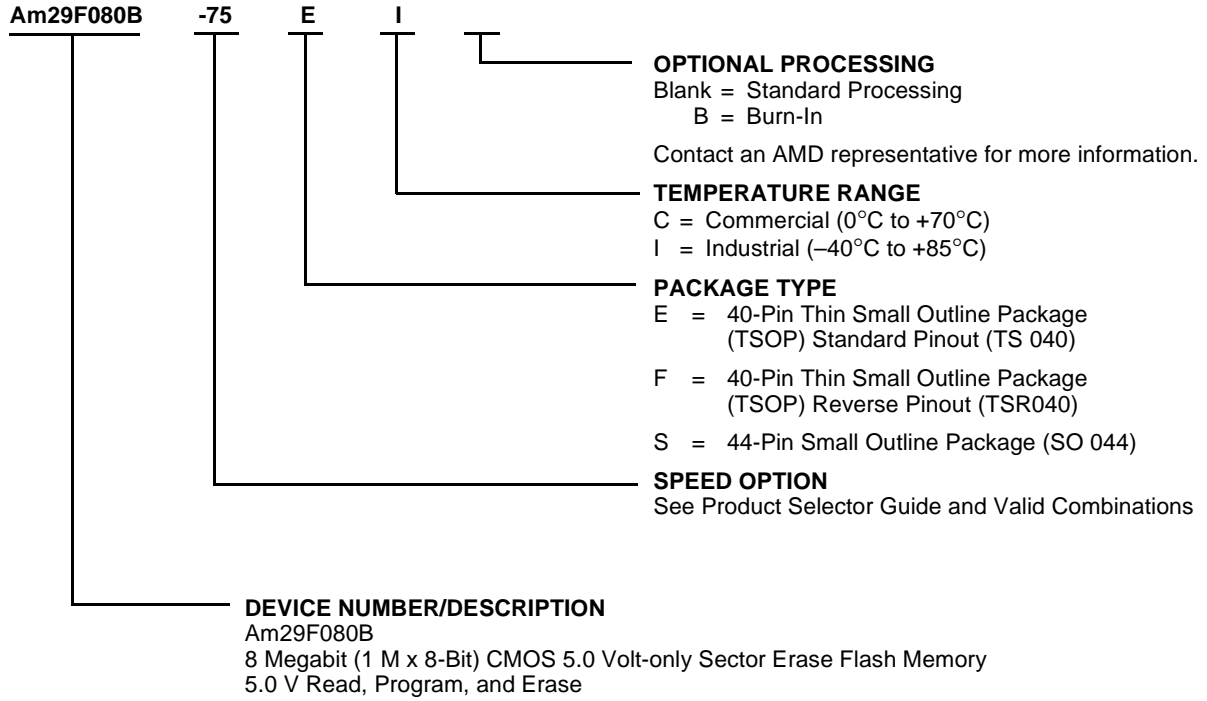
Am29F080B -75 E I

OPTIONAL PROCESSING
Blank = Standard Processing
B = Burn-In

Contact an AMD representative for more information.

TEMPERATURE RANGE
C = Commercial (0°C to +70°C)
I = Industrial (–40°C to +85°C)

PACKAGE TYPE
E = 40-Pin Thin Small Outline Package (TSOP) Standard Pinout (TS 040)

F = 40-Pin Thin Small Outline Package (TSOP) Reverse Pinout (TSR040)

S = 44-Pin Small Outline Package (SO 044)

SPEED OPTION
See Product Selector Guide and Valid Combinations

DEVICE NUMBER/DESCRIPTION
Am29F080B
8 Megabit (1 M x 8-Bit) CMOS 5.0 Volt-only Sector Erase Flash Memory
5.0 V Read, Program, and Erase